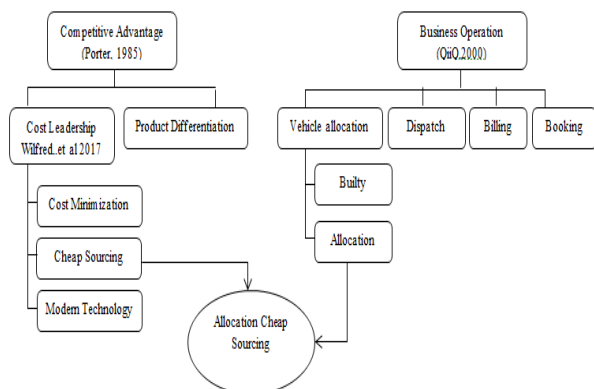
Competitive Advantage (Porter. 1985)

Business Operation (QiiQ,2000)

Cost Leadership Wilfred..et al 2017

Product Differentiation

Vehicle allocation

Dispatch

Billing

Booking

Builty

Allocation

Cost Minimization

Cheap Sourcing

Modern Technology

Allocation Cheap Sourcing